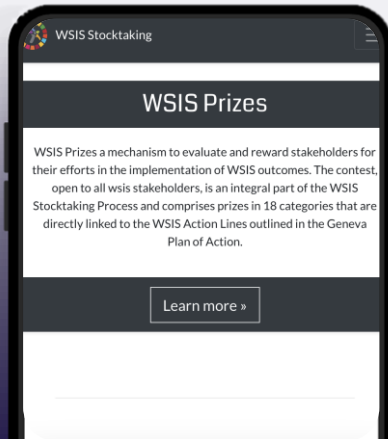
WSIS Stocktaking

WSIS Prizes

WSIS Prizes a mechanism to evaluate and reward stakeholders for their efforts in the implementation of WSIS outcomes. The contest, open to all wsis stakeholders, is an integral part of the WSIS Stocktaking Process and comprises prizes in 18 categories that are directly linked to the WSIS Action Lines outlined in the Geneva Plan of Action.

Learn more »